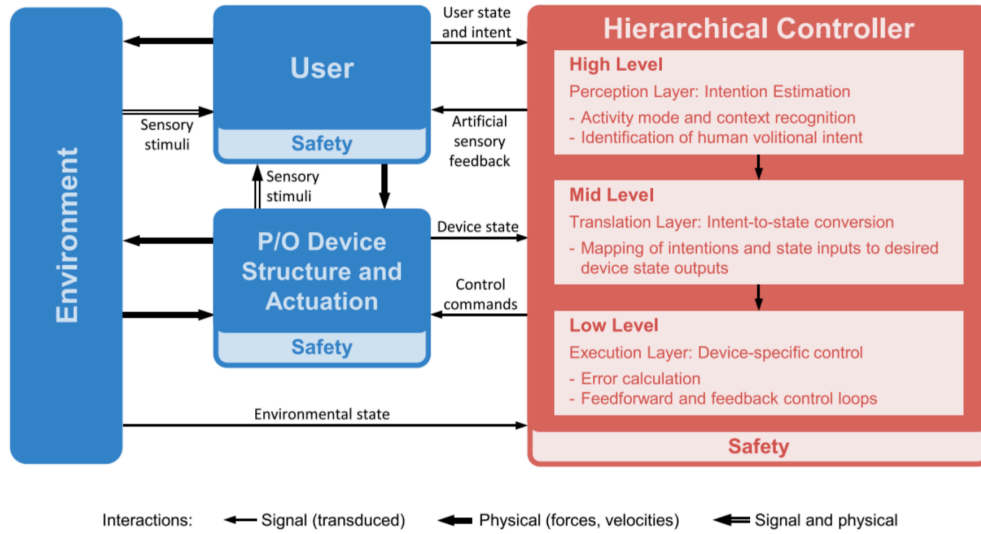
Environment

User

Safety

Sensory stimuli

Sensory stimuli

P/O Device Structure and Actuation

Safety

User state and intent

Artificial sensory feedback

Device state

Control commands

Environmental state

Hierarchical Controller

High Level
Perception Layer: Intention Estimation
- Activity mode and context recognition
- Identification of human volitional intent

Mid Level
Translation Layer: Intent-to-state conversion
- Mapping of intentions and state inputs to desired device state outputs

Low Level
Execution Layer: Device-specific control
- Error calculation
- Feedforward and feedback control loops

Safety

Interactions: Signal (transduced) Physical (forces, velocities) Signal and physical